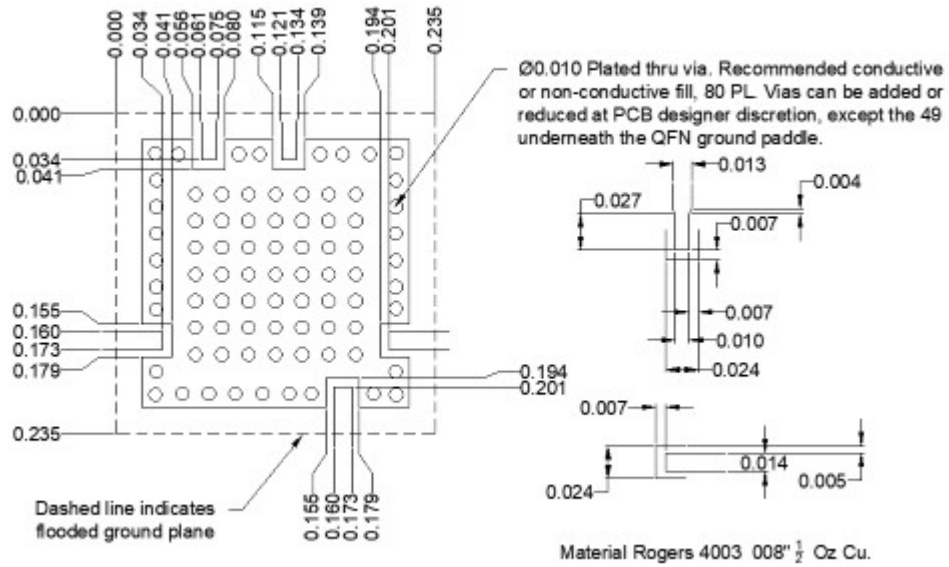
0.000
0.034
0.041
0.056
0.061
0.075
0.080
0.115
0.121
0.134
0.139
0.194
0.201
0.235

Ø0.010 Plated thru via. Recommended conductive or non-conductive fill, 80 PL. Vias can be added or reduced at PCB designer discretion, except the 49 underneath the QFN ground paddle.

0.000
0.034
0.041
0.155
0.160
0.173
0.179
0.235

0.013
0.027
0.004
0.007
0.007
0.010
0.024

0.194
0.201

0.007
0.014
0.005
0.024

Dashed line indicates flooded ground plane

0.155
0.160
0.173
0.179

Material Rogers 4003 008" $\frac{1}{2}$ Oz Cu.